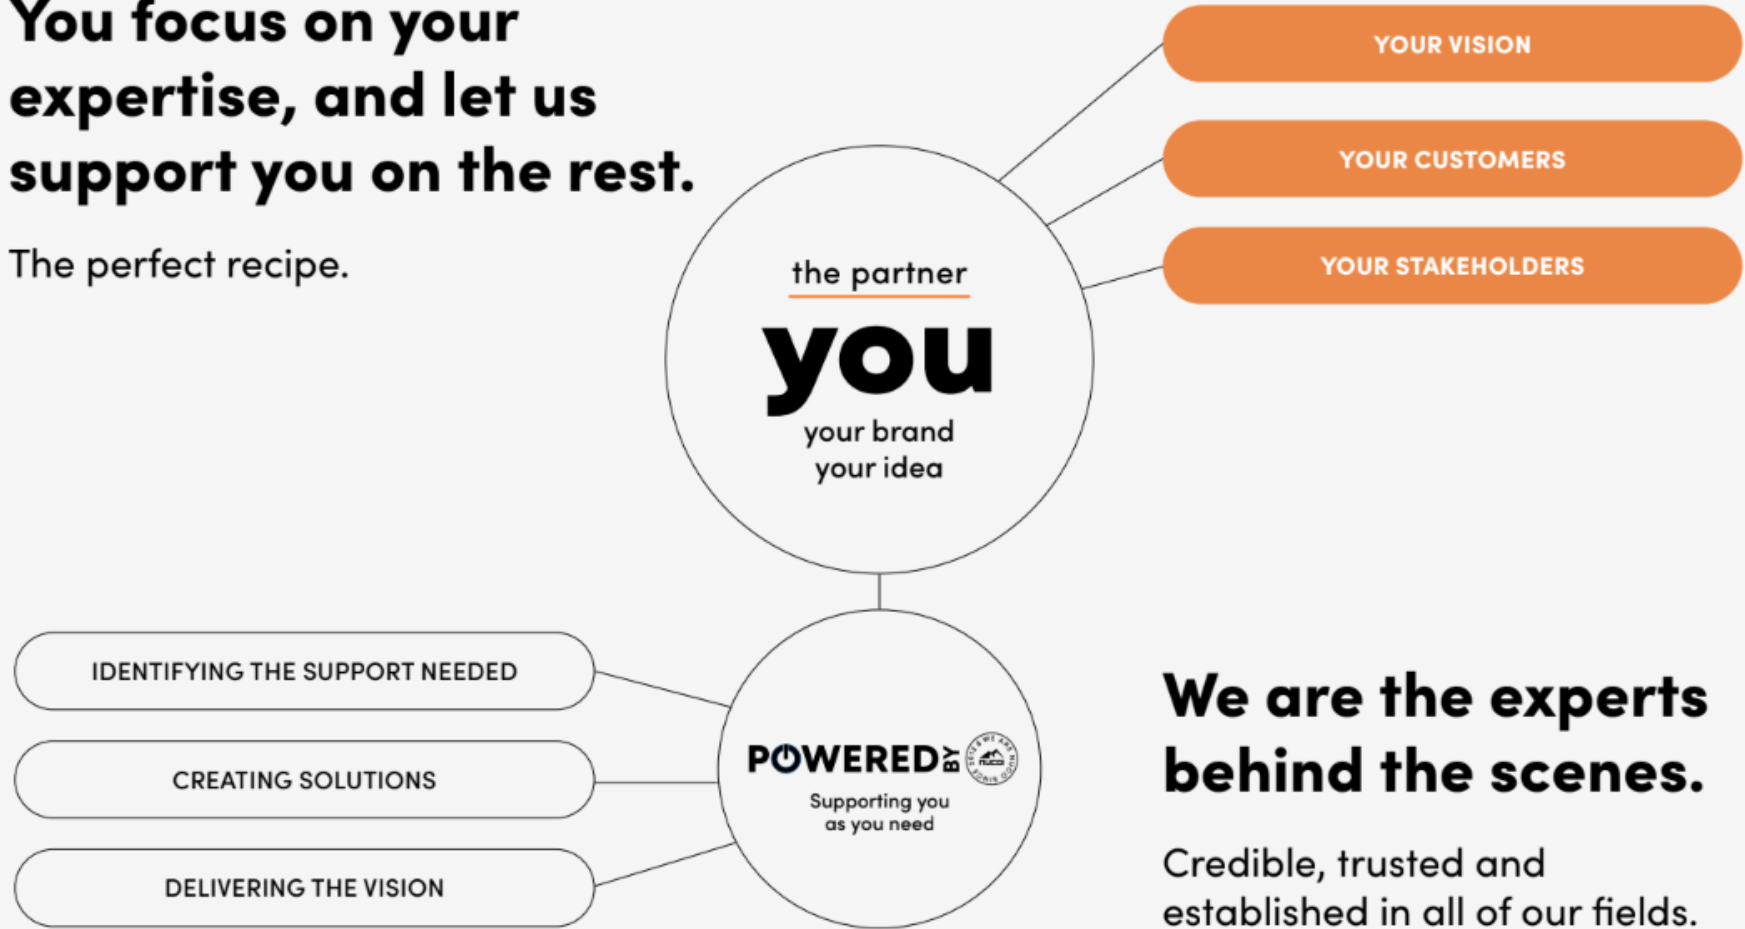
You focus on your expertise, and let us support you on the rest.

The perfect recipe.

YOUR VISION

YOUR CUSTOMERS

YOUR STAKEHOLDERS

the partner

you

your brand
your idea

IDENTIFYING THE SUPPORT NEEDED

CREATING SOLUTIONS

DELIVERING THE VISION

POWERED BY

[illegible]

Supporting you as you need

We are the experts behind the scenes.

Credible, trusted and established in all of our fields.